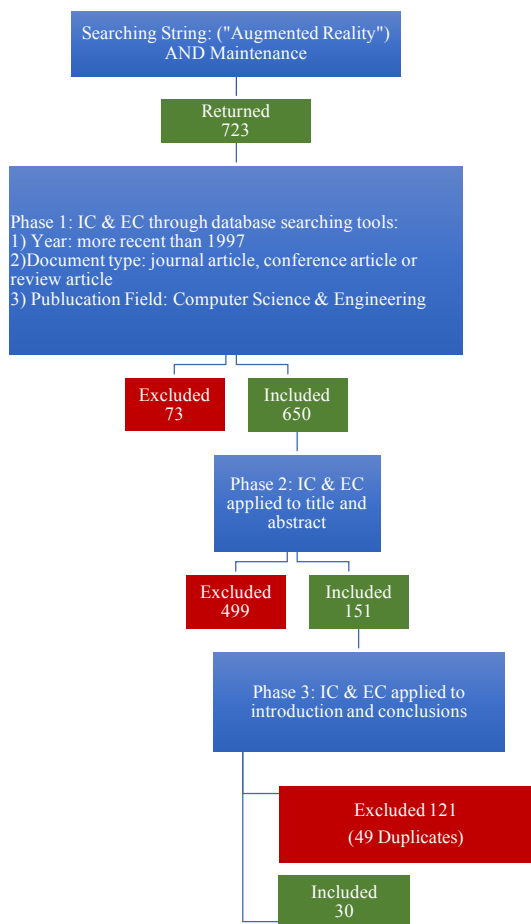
Searching String: ("Augmented Reality") AND Maintenance

Returned
723

Phase 1: IC & EC through database searching tools:
1) Year: more recent than 1997
2)Document type: journal article, conference article or review article
3) Publucation Field: Computer Science & Engineering

Excluded
73

Included
650

Phase 2: IC & EC applied to title and abstract

Excluded
499

Included
151

Phase 3: IC & EC applied to introduction and conclusions

Excluded 121
(49 Duplicates)

Included
30